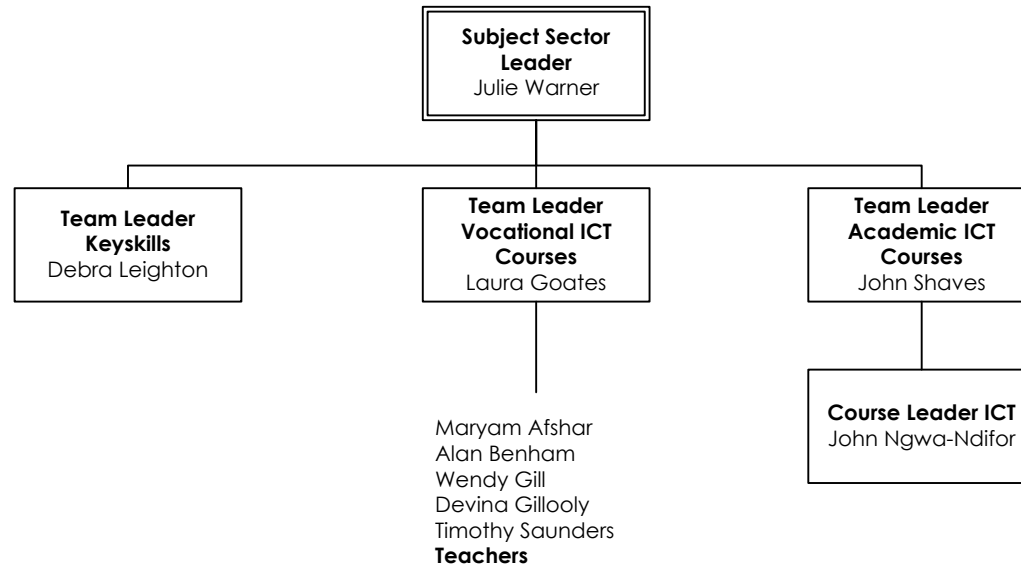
**Subject Sector Leader**
Julie Warner

**Team Leader Keyskills**
Debra Leighton

**Team Leader Vocational ICT Courses**
Laura Goates

**Team Leader Academic ICT Courses**
John Shaves

Maryam Afshar
Alan Benham
Wendy Gill
Devina Gillooly
Timothy Saunders
**Teachers**

**Course Leader ICT**
John Ngwa-Ndifor